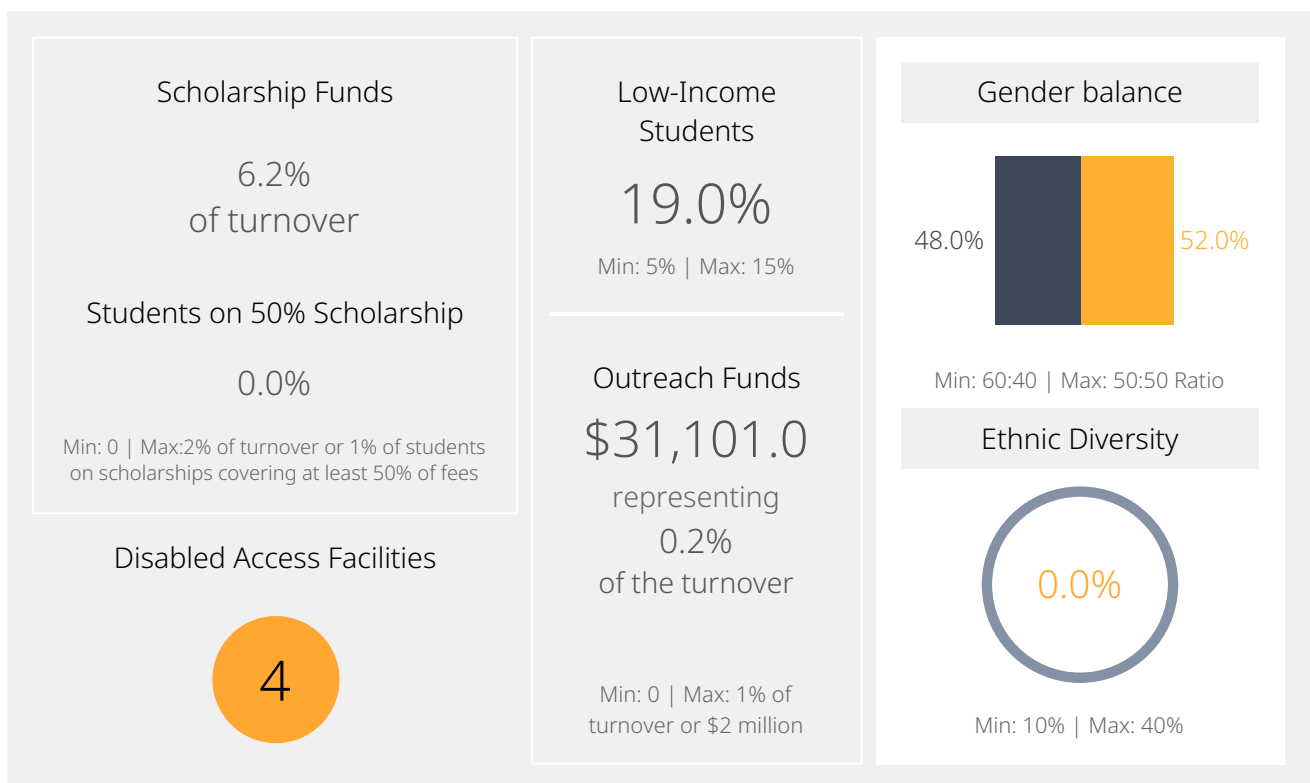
Scholarship Funds

6.2%
of turnover

Students on 50% Scholarship

0.0%

Min: 0 | Max:2% of turnover or 1% of students on scholarships covering at least 50% of fees

Disabled Access Facilities

4

Low-Income Students

19.0%

Min: 5% | Max: 15%

Outreach Funds

$31,101.0

representing
0.2%
of the turnover

Min: 0 | Max: 1% of turnover or $2 million

Gender balance

48.0%

52.0%

Min: 60:40 | Max: 50:50 Ratio

Ethnic Diversity

0.0%

Min: 10% | Max: 40%